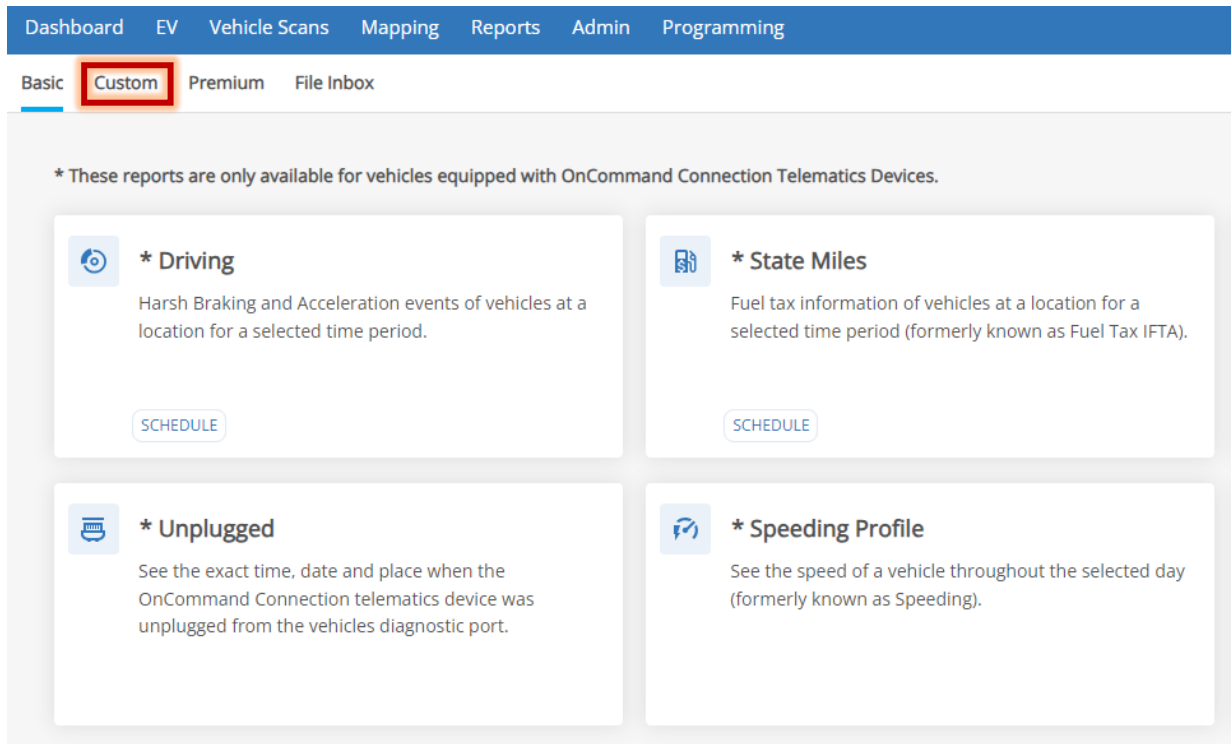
Dashboard EV Vehicle Scans Mapping Reports Admin Programming

Basic Custom Premium File Inbox

* These reports are only available for vehicles equipped with OnCommand Connection Telematics Devices.

* Driving

Harsh Braking and Acceleration events of vehicles at a location for a selected time period.

SCHEDULE

* State Miles

Fuel tax information of vehicles at a location for a selected time period (formerly known as Fuel Tax IFTA).

SCHEDULE

* Unplugged

See the exact time, date and place when the OnCommand Connection telematics device was unplugged from the vehicles diagnostic port.

* Speeding Profile

See the speed of a vehicle throughout the selected day (formerly known as Speeding).